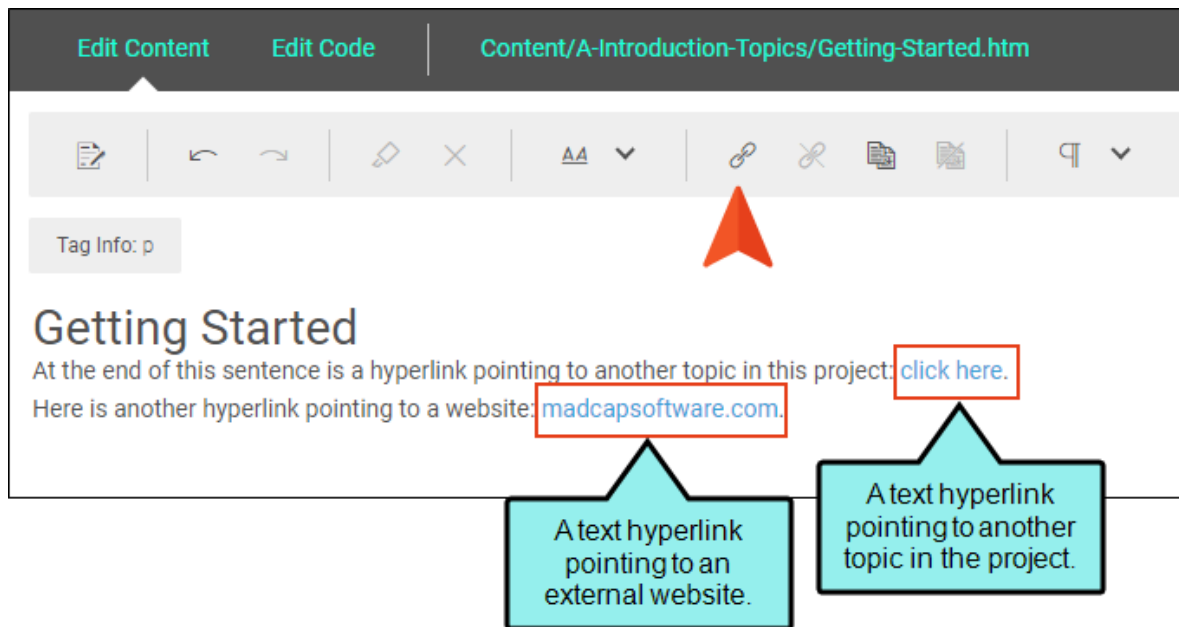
Edit Content Edit Code Content/A-Introduction-Topics/Getting-Started.htm

AA

¶

Tag Info: p

Getting Started

At the end of this sentence is a hyperlink pointing to another topic in this project: click here.

Here is another hyperlink pointing to a website: madcapsoftware.com.

A text hyperlink pointing to an external website.

A text hyperlink pointing to another topic in the project.